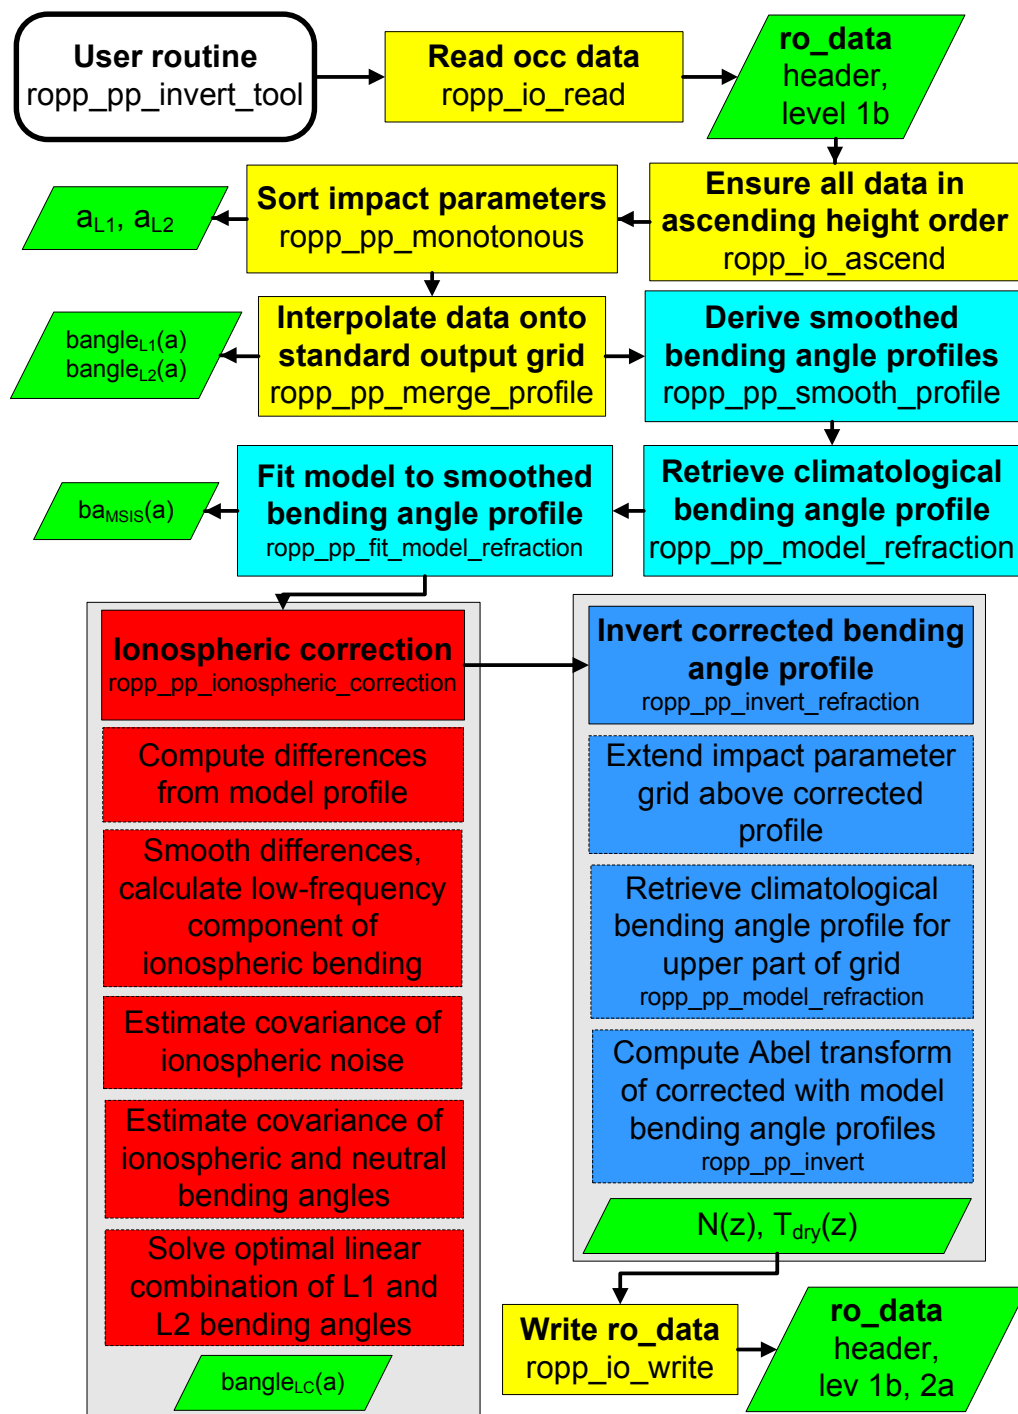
User routine
ropp_pp_invert_tool

Read occ data
ropp_io_read

ro_data
header,
level 1b

Ensure all data in ascending height order
ropp_io_ascend

Sort impact parameters
ropp_pp_monotonous

$a_{L1}$, $a_{L2}$

Interpolate data onto standard output grid
ropp_pp_merge_profile

$bangle_{L1}(a)$
$bangle_{L2}(a)$

Derive smoothed bending angle profiles
ropp_pp_smooth_profile

Retrieve climatological bending angle profile
ropp_pp_model_refraction

Fit model to smoothed bending angle profile
ropp_pp_fit_model_refraction

$ba_{MSIS}(a)$

Ionospheric correction
ropp_pp_ionospheric_correction

Compute differences from model profile

Smooth differences, calculate low-frequency component of ionospheric bending

Estimate covariance of ionospheric noise

Estimate covariance of ionospheric and neutral bending angles

Solve optimal linear combination of L1 and L2 bending angles

$bangle_{LC}(a)$

Invert corrected bending angle profile
ropp_pp_invert_refraction

Extend impact parameter grid above corrected profile

Retrieve climatological bending angle profile for upper part of grid
ropp_pp_model_refraction

Compute Abel transform of corrected with model bending angle profiles
ropp_pp_invert

N(z), $T_{dry}(z)$

Write ro_data
ropp_io_write

ro_data
header,
lev 1b, 2a